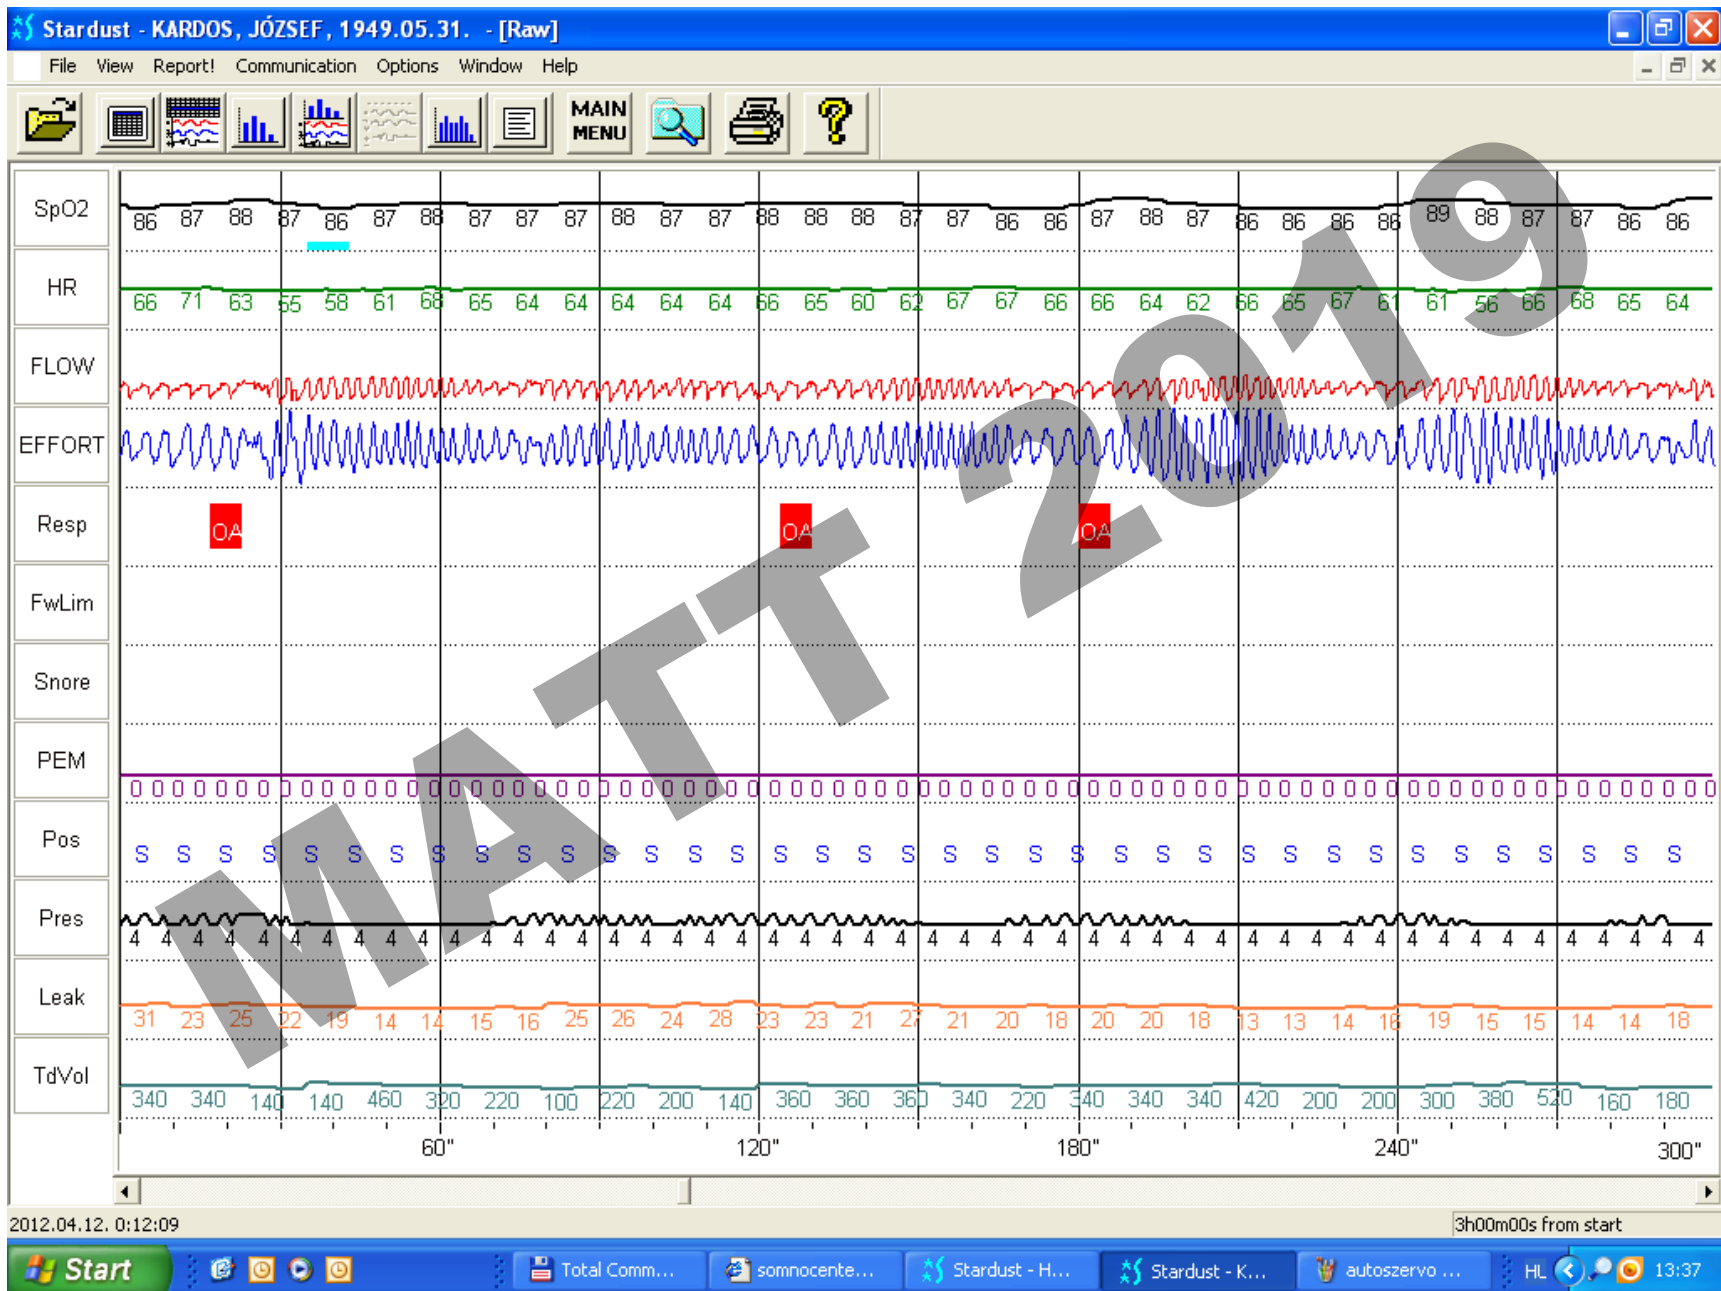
Stardust - KARDOS, JÓZSEF, 1949.05.31. - [Raw]

File View Report! Communication Options Window Help

MAIN MENU

SpO2
86 87 88 87 86 87 88 87 87 87 88 87 87 88 88 88 87 87 86 86 87 88 87 86 86 86 86 89 88 87 87 86 86

HR
66 71 63 55 58 61 68 65 64 64 64 64 64 66 65 60 62 67 67 66 66 64 62 66 65 67 61 61 56 66 68 65 64

FLOW

EFFORT

Resp
OA OA OA

FwLim

Snore

PEM
0 0 0 0 0 0 0 0 0 0 0 0 0 0 0 0 0 0 0 0 0 0 0 0 0 0 0 0 0 0 0 0 0 0 0 0 0 0 0 0 0 0 0 0 0 0 0 0 0 0 0 0 0 0 0 0 0 0 0 0 0 0 0 0 0 0 0 0 0 0 0 0 0 0 0 0 0 0 0 0

Pos
S S S S S S S S S S S S S S S S S S S S S S S S S S S S S S S S S S S S S S

Pres
4 4 4 4 4 4 4 4 4 4 4 4 4 4 4 4 4 4 4 4 4 4 4 4 4 4 4 4 4 4 4 4 4 4 4 4 4 4 4 4 4 4 4 4 4 4 4 4 4 4 4

Leak
31 23 25 22 19 14 14 15 16 25 26 24 28 23 23 21 27 21 20 18 20 20 18 13 13 14 16 19 15 15 14 14 18

TdVol
340 340 140 140 460 320 220 100 220 200 140 360 360 360 340 220 340 340 340 420 200 200 300 380 520 160 180

60" 120" 180" 240" 300"

MATT 2019

2012.04.12. 0:12:09
3h00m00s from start

Start
Total Comm... somnocente... Stardust - H... Stardust - K... autoszervo ...
HL 13:37